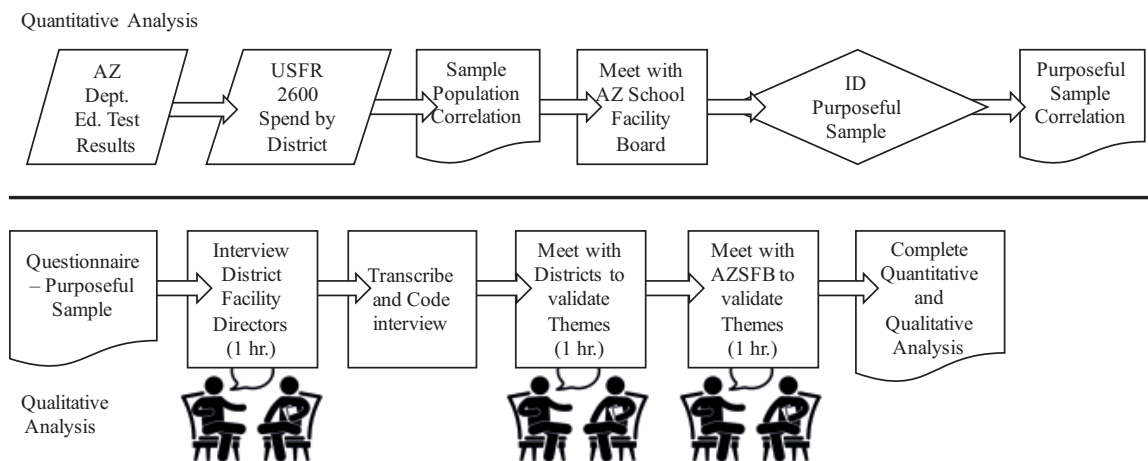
Quantitative Analysis

AZ Dept. Ed. Test Results

USFR 2600 Spend by District

Sample Population Correlation

Meet with AZ School Facility Board

ID Purposeful Sample

Purposeful Sample Correlation

Questionnaire – Purposeful Sample

Interview District Facility Directors (1 hr.)

Transcribe and Code interview

Meet with Districts to validate Themes (1 hr.)

Meet with AZSFB to validate Themes (1 hr.)

Complete Quantitative and Qualitative Analysis

Qualitative Analysis